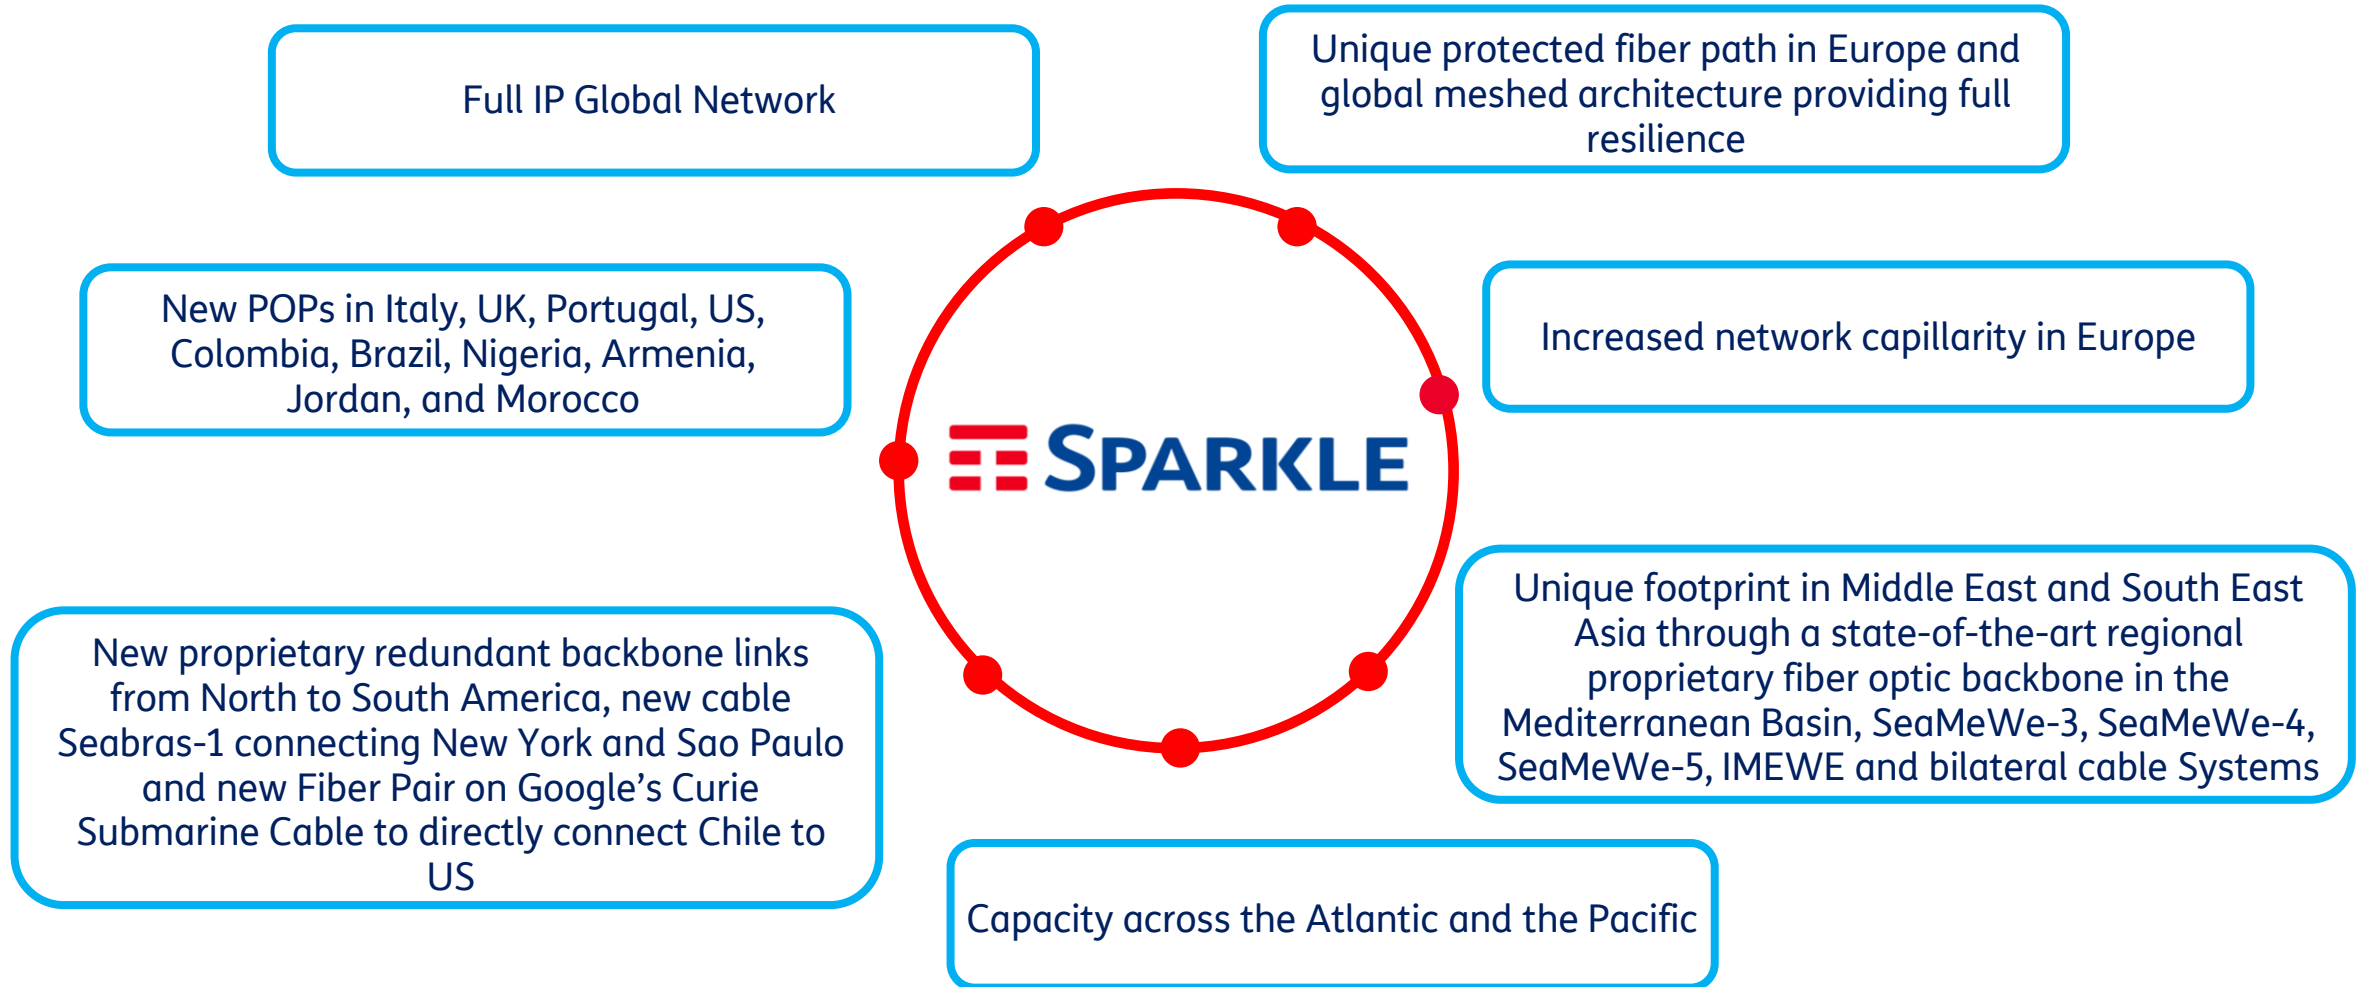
Full IP Global Network

Unique protected fiber path in Europe and global meshed architecture providing full resilience

New POPs in Italy, UK, Portugal, US, Colombia, Brazil, Nigeria, Armenia, Jordan, and Morocco

SPARKLE

Increased network capillarity in Europe

New proprietary redundant backbone links from North to South America, new cable Seabras-1 connecting New York and Sao Paulo and new Fiber Pair on Google's Curie Submarine Cable to directly connect Chile to US

Unique footprint in Middle East and South East Asia through a state-of-the-art regional proprietary fiber optic backbone in the Mediterranean Basin, SeaMeWe-3, SeaMeWe-4, SeaMeWe-5, IMEWE and bilateral cable Systems

Capacity across the Atlantic and the Pacific